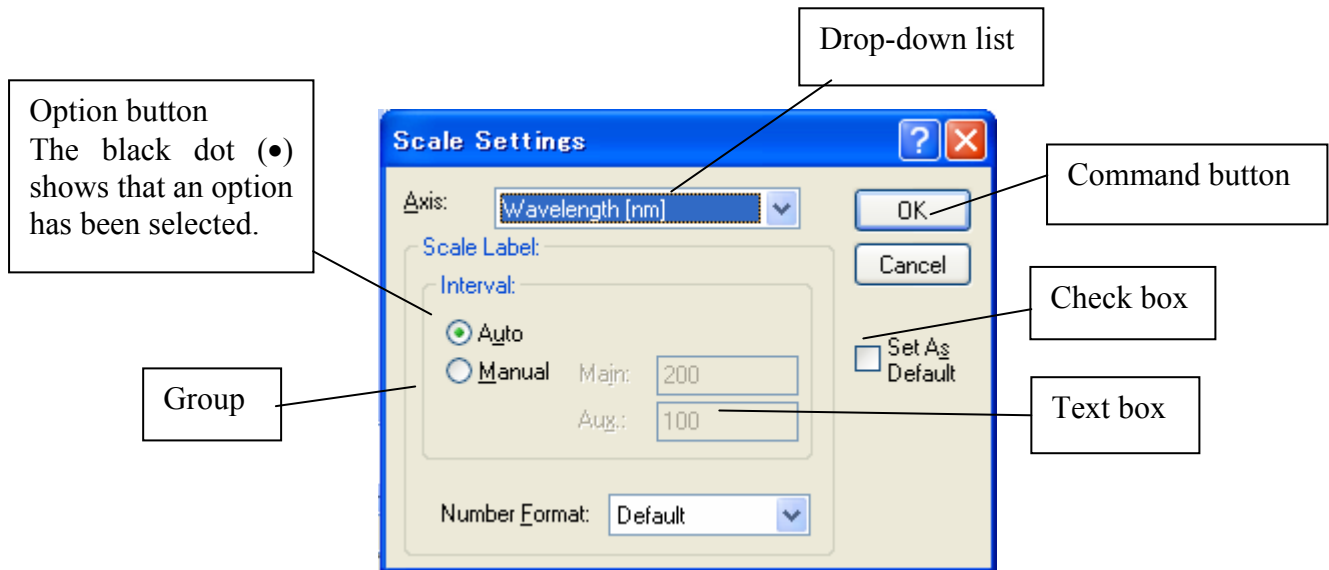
Drop-down list

Option button
The black dot (•) shows that an option has been selected.

Scale Settings

Axis: Wavelength [nm]

OK

Command button

Cancel

Scale Label:

Interval:

Auto

Manual

Main: 200

Aux.: 100

Check box

Set As Default

Group

Text box

Number Format: Default